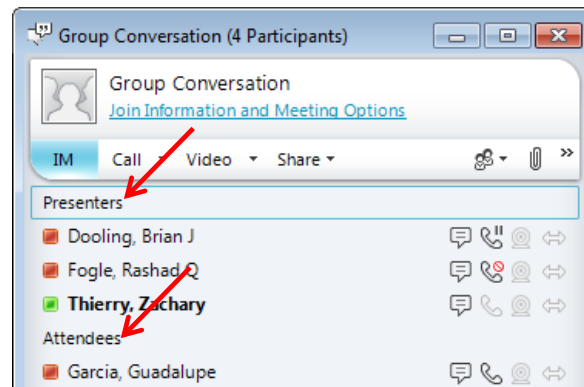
Group Conversation (4 Participants)

Group Conversation
Join Information and Meeting Options

IM Call Video Share

Presenters
Dooling, Brian J
Fogle, Rashad Q
Thierry, Zachary
Attendees
Garcia, Guadalupe